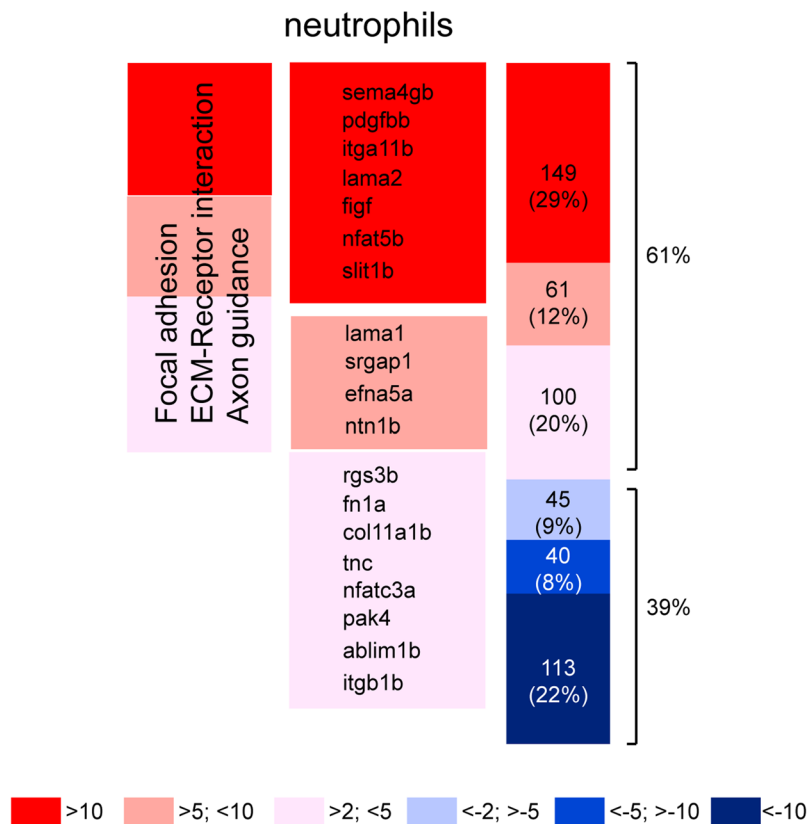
neutrophils

Focal adhesion
ECM-Receptor interaction
Axon guidance

sema4gb
pdgfbb
itga11b
lama2
figf
nfat5b
slit1b

lama1
srgap1
efna5a
ntn1b

rgs3b
fn1a
col11a1b
tnc
nfatc3a
pak4
ablim1b
itgb1b

149
(29%)

61
(12%)

100
(20%)

45
(9%)

40
(8%)

113
(22%)

61%

39%

>10
>5; <10
>2; <5
<-2; >-5
<-5; >-10
<-10